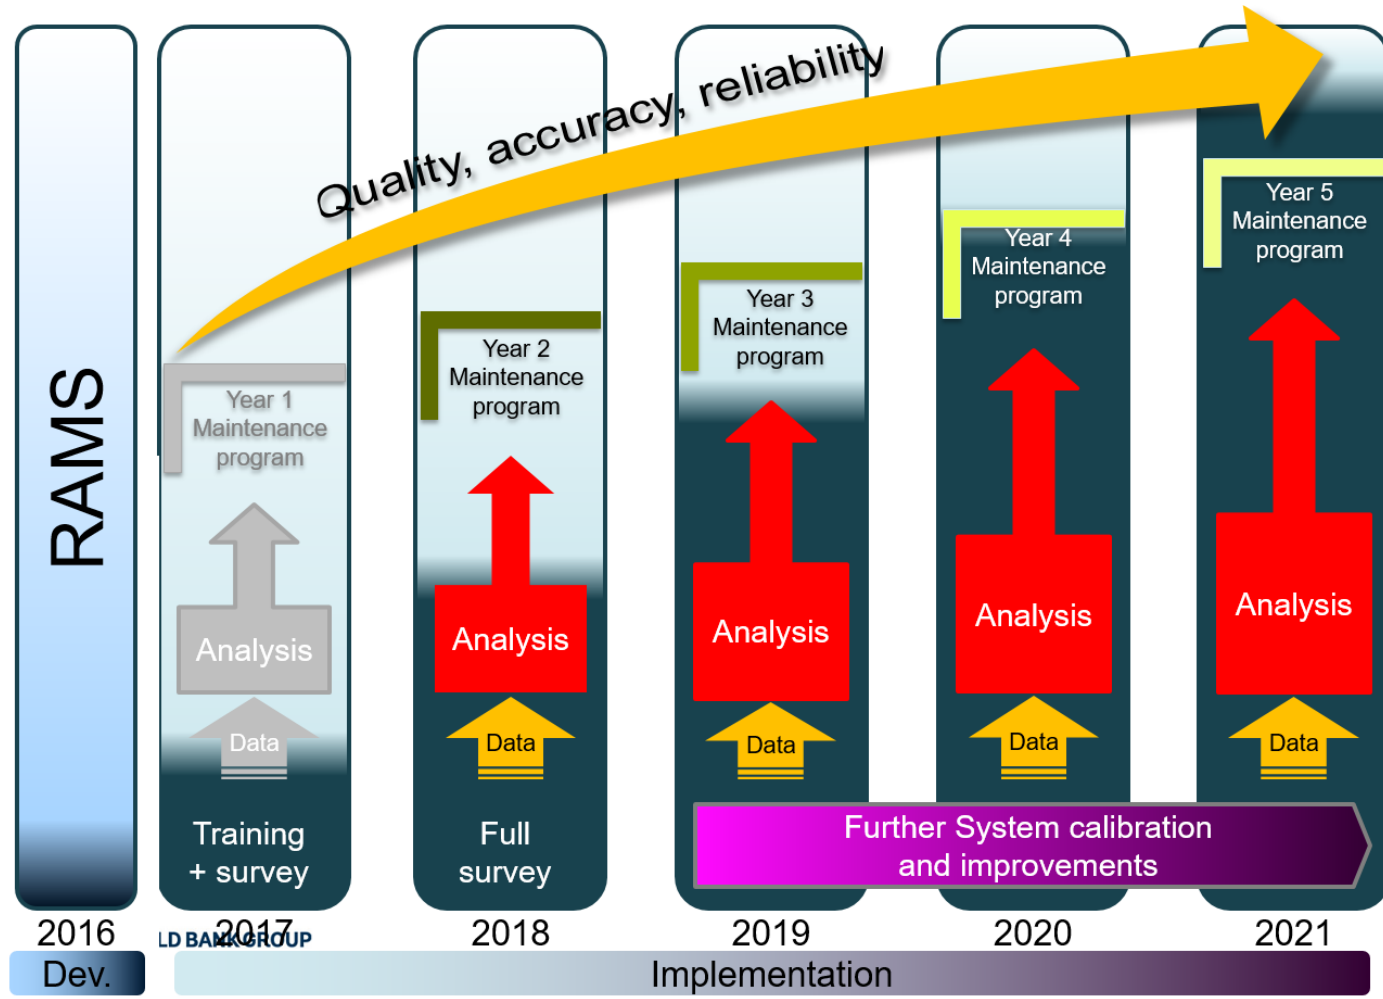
RAMS

Quality, accuracy, reliability

Year 1 Maintenance program

Analysis

Data

Training + survey

Year 2 Maintenance program

Analysis

Data

Full survey

Year 3 Maintenance program

Analysis

Data

Year 4 Maintenance program

Analysis

Data

Year 5 Maintenance program

Analysis

Data

Further System calibration and improvements

2016

2017

LD BANK GROUP

2018

2019

2020

2021

Dev.

Implementation